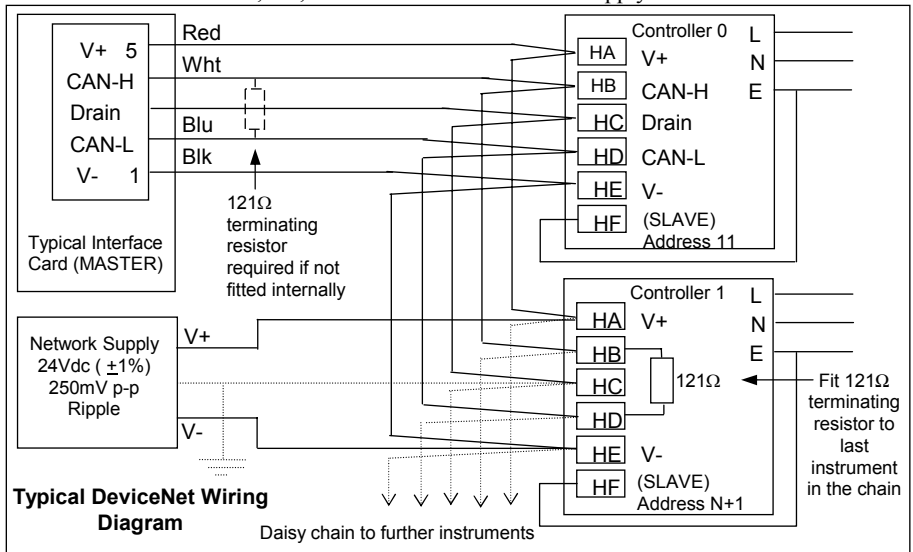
V+ 5
CAN-H
Drain
CAN-L
V- 1

Typical Interface Card (MASTER)

Red
Wht
Blu
Blk

121Ω terminating resistor required if not fitted internally

Controller 0
HA V+
HB CAN-H
HC Drain
HD CAN-L
HE V-
HF (SLAVE) Address 11
L
N
E

Network Supply 24Vdc ( $\pm$1%) 250mV p-p Ripple
V+
V-

Controller 1
HA V+
HB
HC
HD
HE V-
HF (SLAVE) Address N+1
121Ω
L
N
E

Fit 121Ω terminating resistor to last instrument in the chain

Typical DeviceNet Wiring Diagram

Daisy chain to further instruments